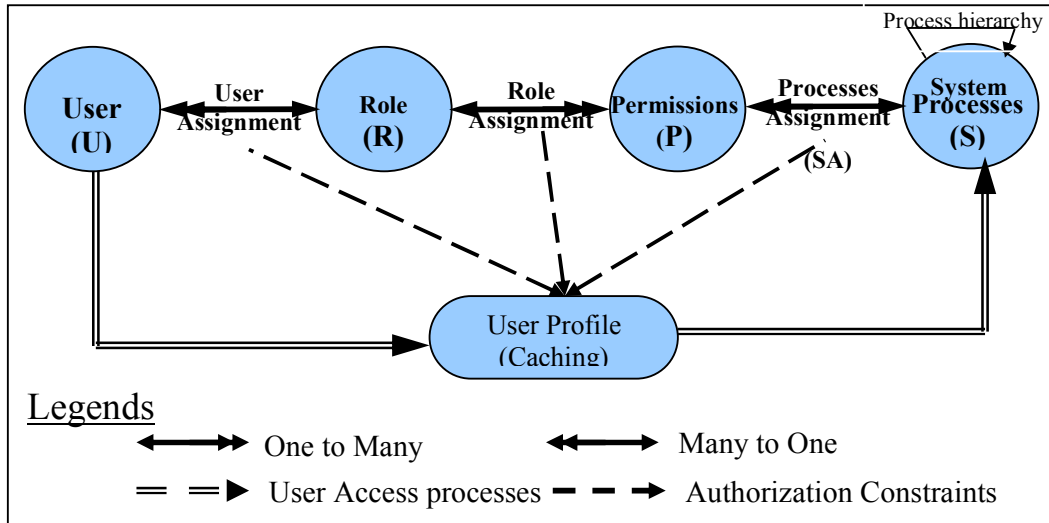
Process hierarchy

User (U)

User Assignment

Role (R)

Role Assignment

Permissions (P)

Processes Assignment (SA)

System Processes (S)

User Profile (Caching)

Legends

One to Many

Many to One

User Access processes

Authorization Constraints